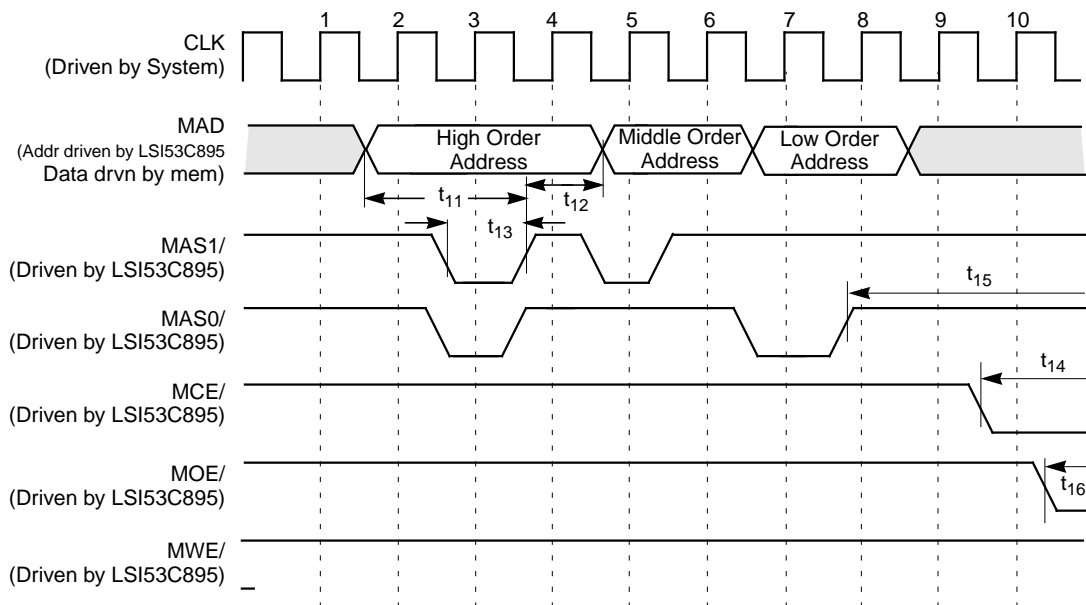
1 2 3 4 5 6 7 8 9 10

CLK
(Driven by System)

MAD
(Addr driven by LSI53C895
Data drvn by mem)

High Order Address

Middle Order Address

Low Order Address

$t_{11}$

$t_{12}$

$t_{13}$

MAS1/
(Driven by LSI53C895)

$t_{15}$

MAS0/
(Driven by LSI53C895)

$t_{14}$

MCE/
(Driven by LSI53C895)

MOE/
(Driven by LSI53C895)

$t_{16}$

MWE/
(Driven by LSI53C895)